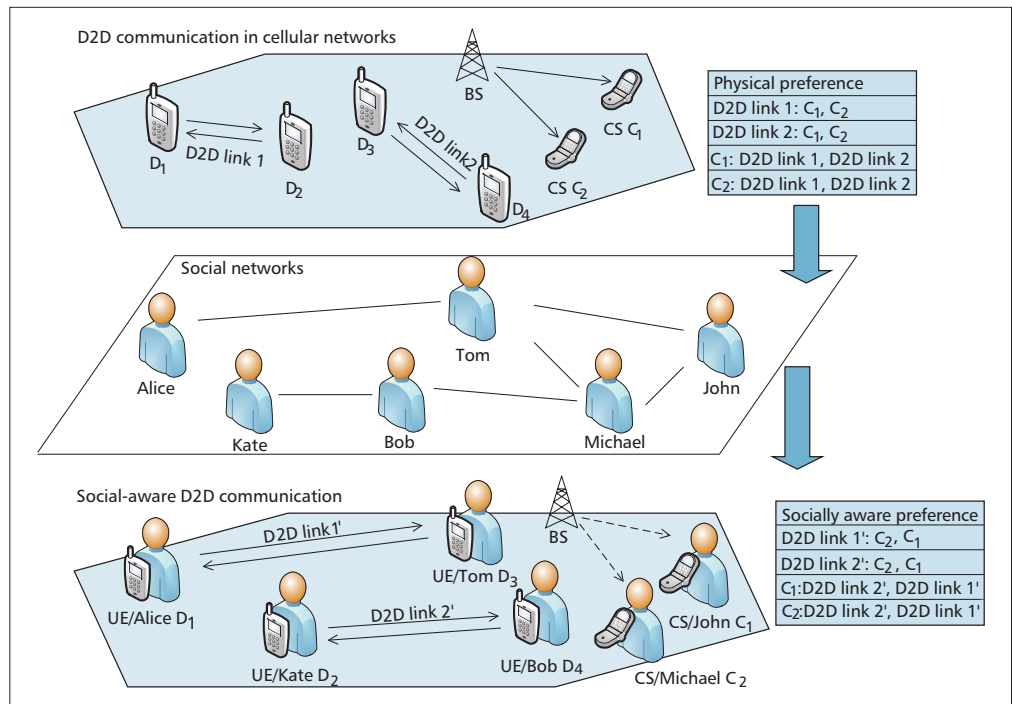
D2D communication in cellular networks

BS

$D_1$

D2D link 1

$D_2$

$D_3$

D2D link2

$D_4$

CS $C_2$

CS $C_1$

| Physical preference |
|---|
| D2D link 1: $C_1$, $C_2$ |
| D2D link 2: $C_1$, $C_2$ |
| $C_1$: D2D link 1, D2D link 2 |
| $C_2$: D2D link 1, D2D link 2 |

Social networks

Tom

Alice

Kate

Bob

Michael

John

Social-aware D2D communication

D2D link1'

BS

UE/Tom $D_3$

UE/Alice $D_1$

D2D link 2'

UE/Kate $D_2$

UE/Bob $D_4$

CS/John $C_1$

CS/Michael $C_2$

| Socially aware preference |
|---|
| D2D link 1': $C_2$, $C_1$ |
| D2D link 2': $C_2$, $C_1$ |
| $C_1$:D2D link 2', D2D link 1' |
| $C_2$:D2D link 2', D2D link 1' |